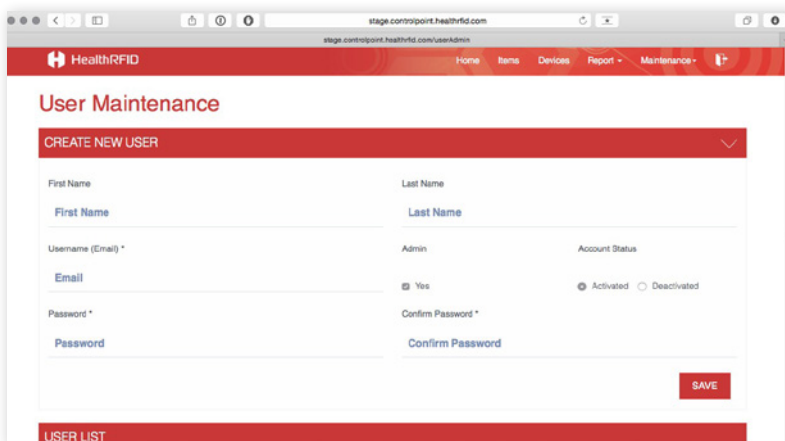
stage.controlpoint.healthrfid.com

stage.controlpoint.healthrfid.com/userAdmin

HealthRFID

Home Items Devices Report ▾ Maintenance ▾

User Maintenance

CREATE NEW USER

First Name

First Name

Last Name

Last Name

Username (Email) *

Email

Admin

Yes

Account Status

Activated Deactivated

Password *

Password

Confirm Password *

Confirm Password

SAVE

USER LIST